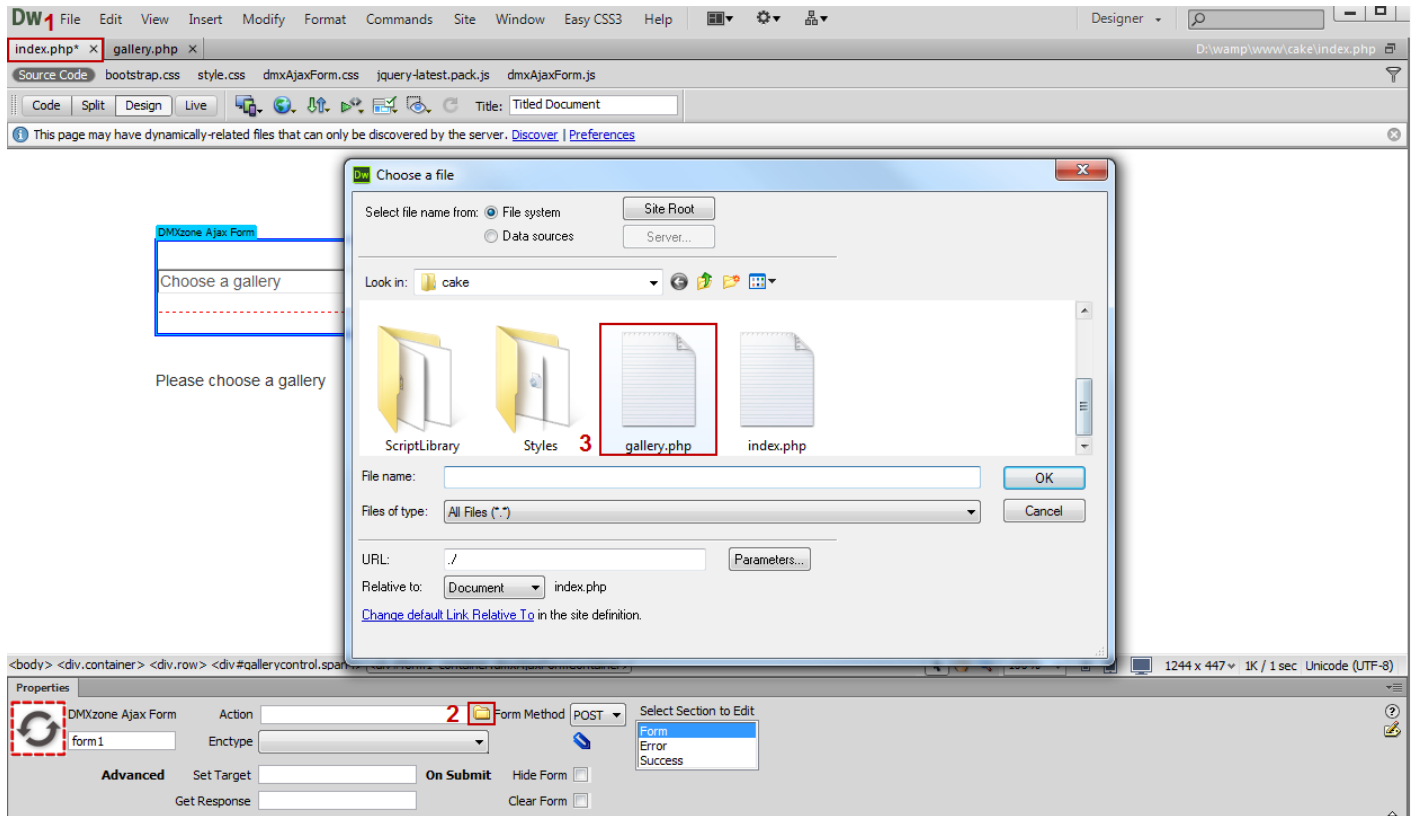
Dw 1 File Edit View Insert Modify Format Commands Site Window Easy CSS3 Help Designer

index.php* × gallery.php × D:\wamp\www\cake\index.php

Source Code bootstrap.css style.css dmxAjaxForm.css jquery-latest.pack.js dmxAjaxForm.js

Code Split Design Live Title: Titled Document

This page may have dynamically-related files that can only be discovered by the server. Discover | Preferences

DMXzone Ajax Form

Choose a gallery

Please choose a gallery

Choose a file

Select file name from: File system Site Root
Data sources Server...

Look in: cake

ScriptLibrary Styles 3 gallery.php index.php

File name: OK

Files of type: All Files (*.*) Cancel

URL: ./ Parameters...

Relative to: Document index.php

Change default Link Relative To in the site definition.

<body> <div.container> <div.row> <div#gallerycontrol.span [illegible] 1244 x 447 1K / 1 sec Unicode (UTF-8)

Properties

DMXzone Ajax Form Action 2 Form Method POST Select Section to Edit
form1 Enctype Form
Error
Success

Advanced Set Target On Submit Hide Form
Get Response Clear Form